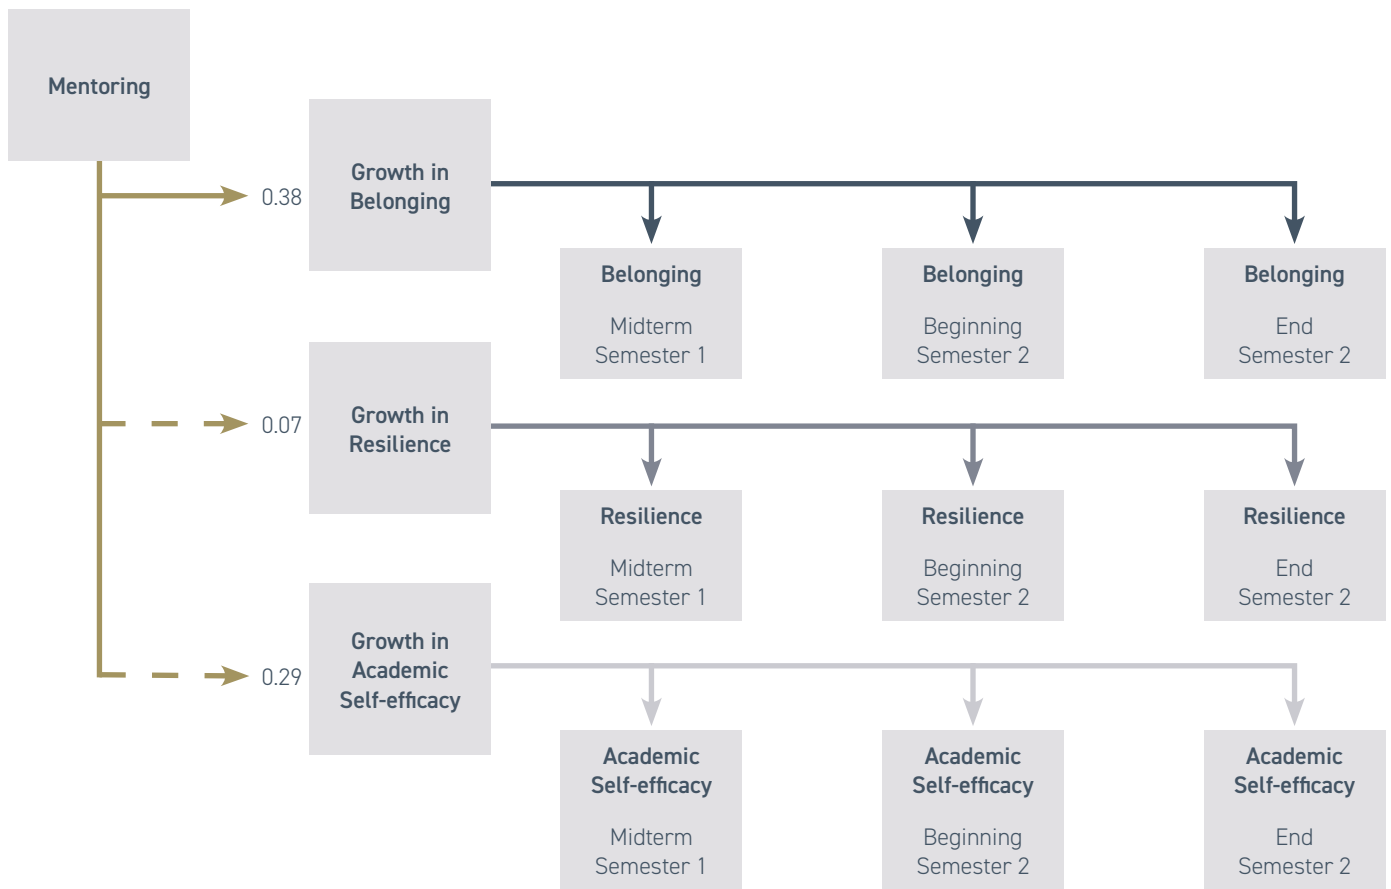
Mentoring

0.38

Growth in Belonging

Belonging

Midterm Semester 1

Belonging

Beginning Semester 2

Belonging

End Semester 2

0.07

Growth in Resilience

Resilience

Midterm Semester 1

Resilience

Beginning Semester 2

Resilience

End Semester 2

0.29

Growth in Academic Self-efficacy

Academic Self-efficacy

Midterm Semester 1

Academic Self-efficacy

Beginning Semester 2

Academic Self-efficacy

End Semester 2